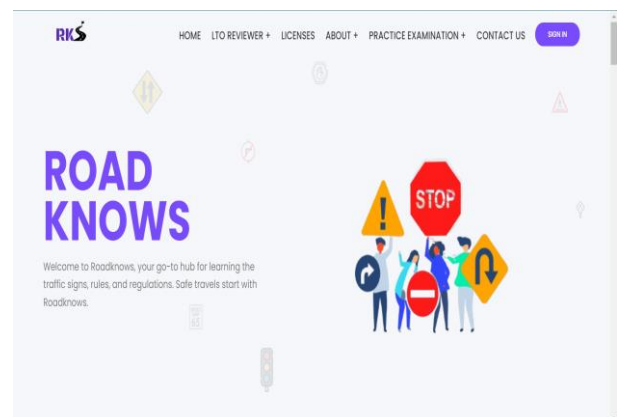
RKS

HOME LTO REVIEWER + LICENSES ABOUT + PRACTICE EXAMINATION + CONTACT US SIGN IN

ROAD KNOWS

Welcome to Roadknows, your go-to hub for learning the traffic signs, rules, and regulations. Safe travels start with Roadknows.

STOP